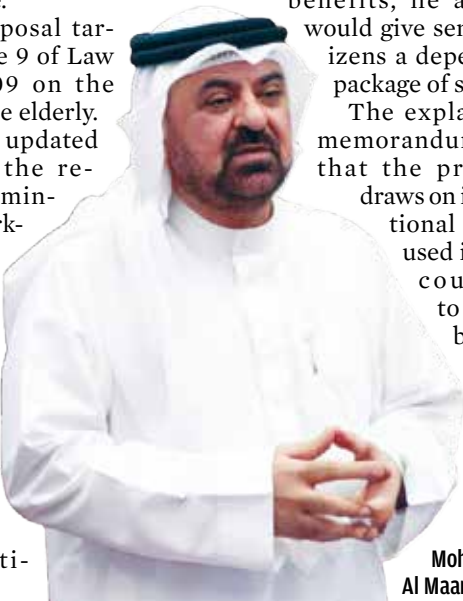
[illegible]
posal tar-
e 9 of Law
09 on the
e elderly.
updated
the re-
min-
rk-

ti-

benefits, he a
would give sen
izens a depe
package of s
The expla
memorandu
that the pr
draws on i
tional
used i
cou
to
b

Moh
Al Maa